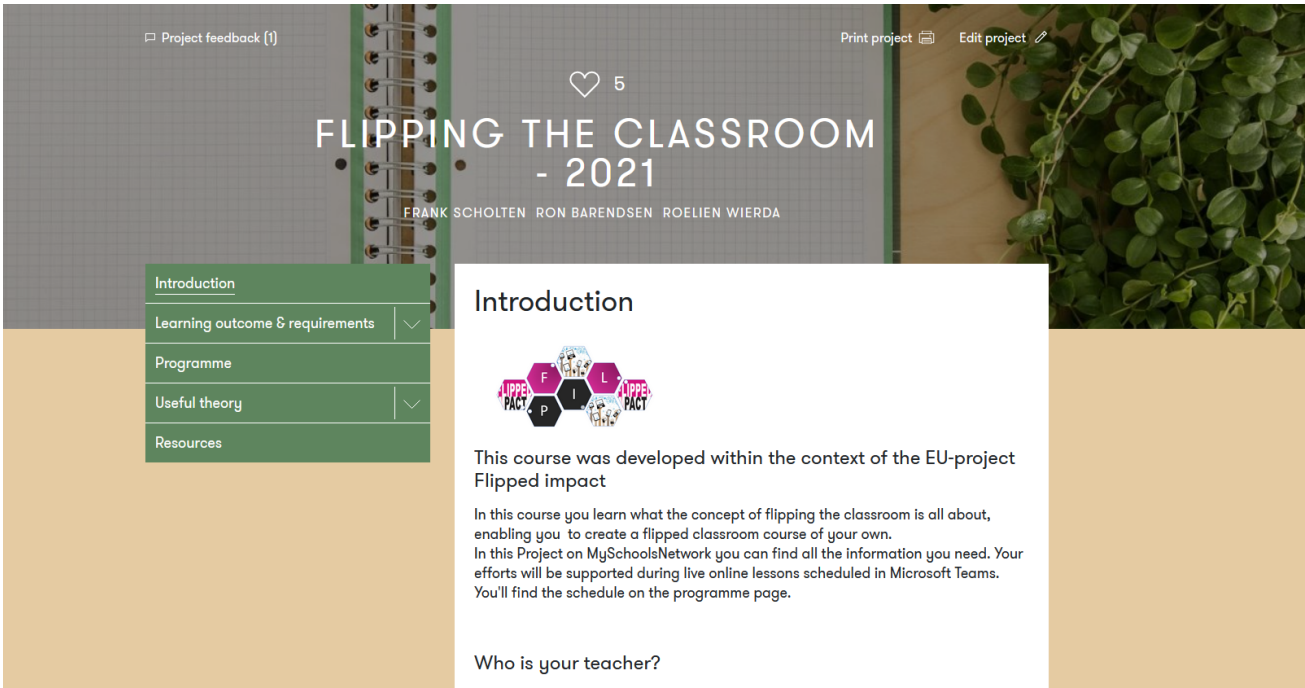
Project feedback (1)

Print project

Edit project

5

FLIPPING THE CLASSROOM - 2021

FRANK SCHOLTEN RON BARENDSEN ROELIEN WIERDA

Introduction

Learning outcome & requirements

Programme

Useful theory

Resources

Introduction

LIPPE F L LIPPE
PACT P I PACT

This course was developed within the context of the EU-project Flipped impact

In this course you learn what the concept of flipping the classroom is all about, enabling you to create a flipped classroom course of your own.
In this Project on MySchoolsNetwork you can find all the information you need. Your efforts will be supported during live online lessons scheduled in Microsoft Teams. You'll find the schedule on the programme page.

Who is your teacher?